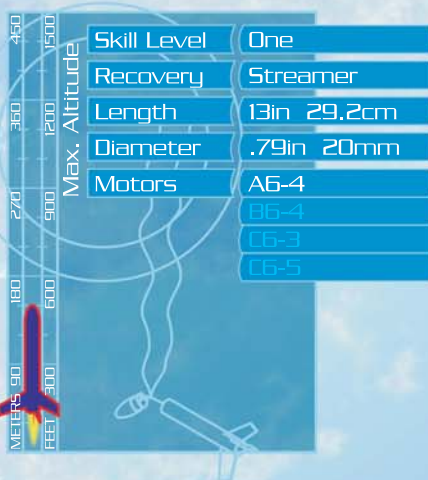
Max. Altitude

| | |
|---|---|
| Skill Level | One |
| Recovery | Streamer |
| Length | 13in 29.2cm |
| Diameter | .79in 20mm |
| Motors | A6-4 |
| | B6-4 |
| | C6-3 |
| | C6-5 |

METERS 90 180 270 360 450

FEET 300 600 900 1200 1500